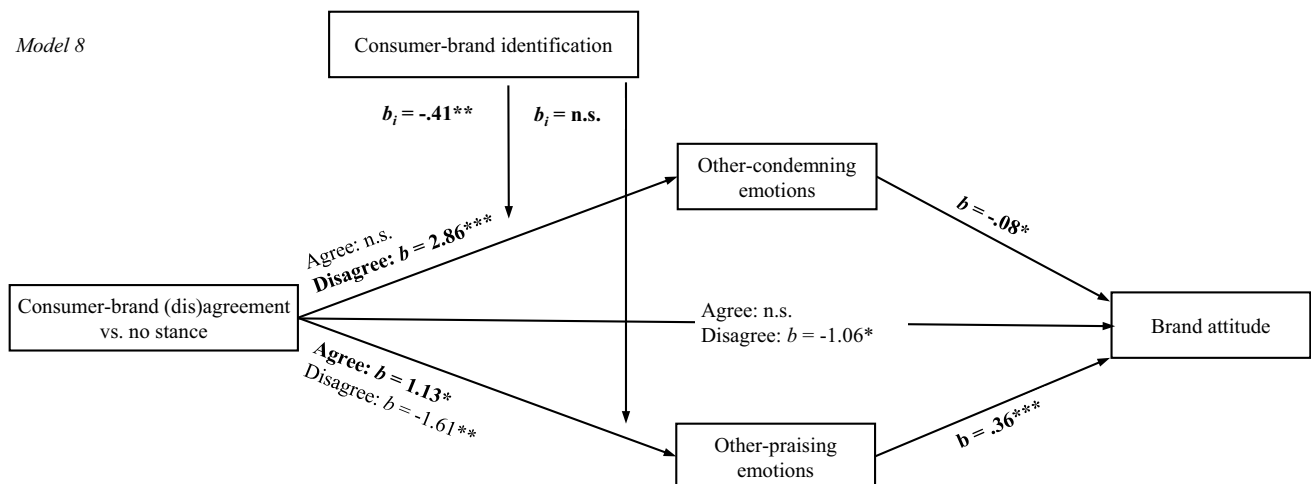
Model 8

Consumer-brand identification

$b_i$ = -.41**

$b_i$ = n.s.

Other-condemning emotions

Agree: n.s.
Disagree: $b$ = 2.86***

$b$ = -.08*

Consumer-brand (dis)agreement vs. no stance

Agree: n.s.
Disagree: $b$ = -1.06*

Brand attitude

Agree: $b$ = 1.13*
Disagree: $b$ = -1.61**

Other-praising emotions

b = .36***